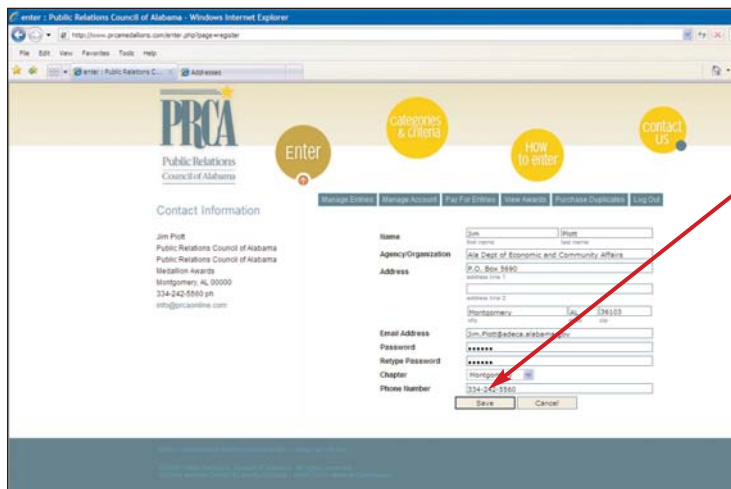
enter : Public Relations Council of Alabama - Windows Internet Explorer

http://www.prcamedallions.com/enter.php?page=register

File Edit View Favorites Tools Help

enter : Public Relations C... | Addresses

PRCA

Public Relations Council of Alabama

Enter

categories & criteria

HOW to enter

contact us

Manage Entries | Manage Account | Pay For Entries | View Awards | Purchase Duplicates | Log Out

Contact Information

Jim Plott
Public Relations Council of Alabama
Public Relations Council of Alabama
Medallion Awards
Montgomery, AL 00000
334-242-5560 ph
info@prcaonline.com

| | |
|---|---|
| Name | Jim (first name) Plott (last name) |
| Agency/Organization | Ala Dept of Economic and Community Affairs |
| Address | P.O. Box 5690 (address line 1) |
| | (address line 2) |
| | Montgomery (city) AL (st) 36103 (zip) |
| Email Address | Jim.Plott@adeca.alabama.gov |
| Password | •••••• |
| Retype Password | •••••• |
| Chapter | Montgo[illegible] |
| Phone Number | 334-242-5560 |

Save | Cancel

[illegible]